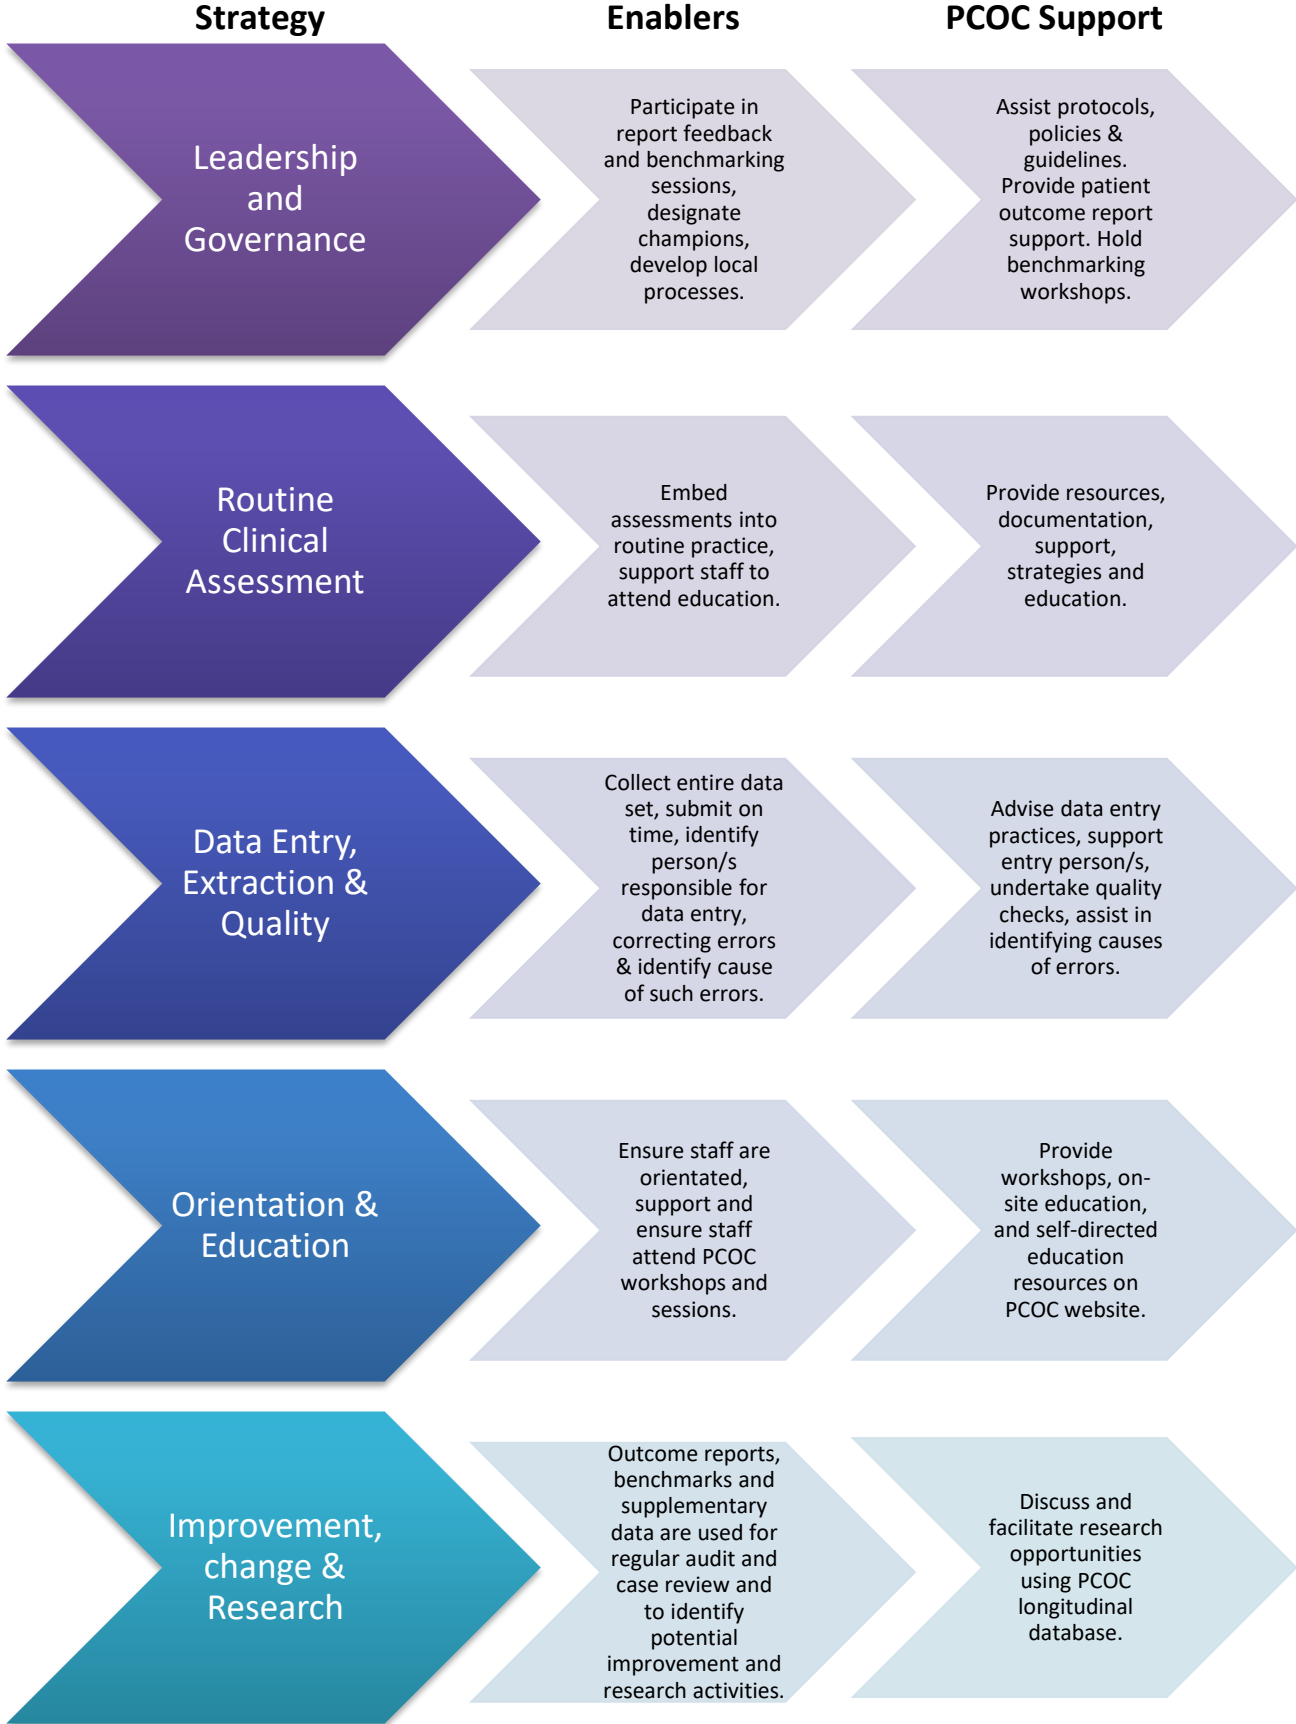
| Strategy | Enablers | PCOC Support |
|---|---|---|
| Leadership and Governance | Participate in report feedback and benchmarking sessions, designate champions, develop local processes. | Assist protocols, policies & guidelines. Provide patient outcome report support. Hold benchmarking workshops. |
| Routine Clinical Assessment | Embed assessments into routine practice, support staff to attend education. | Provide resources, documentation, support, strategies and education. |
| Data Entry, Extraction & Quality | Collect entire data set, submit on time, identify person/s responsible for data entry, correcting errors & identify cause of such errors. | Advise data entry practices, support entry person/s, undertake quality checks, assist in identifying causes of errors. |
| Orientation & Education | Ensure staff are orientated, support and ensure staff attend PCOC workshops and sessions. | Provide workshops, on-site education, and self-directed education resources on PCOC website. |
| Improvement, change & Research | Outcome reports, benchmarks and supplementary data are used for regular audit and case review and to identify potential improvement and research activities. | Discuss and facilitate research opportunities using PCOC longitudinal database. |